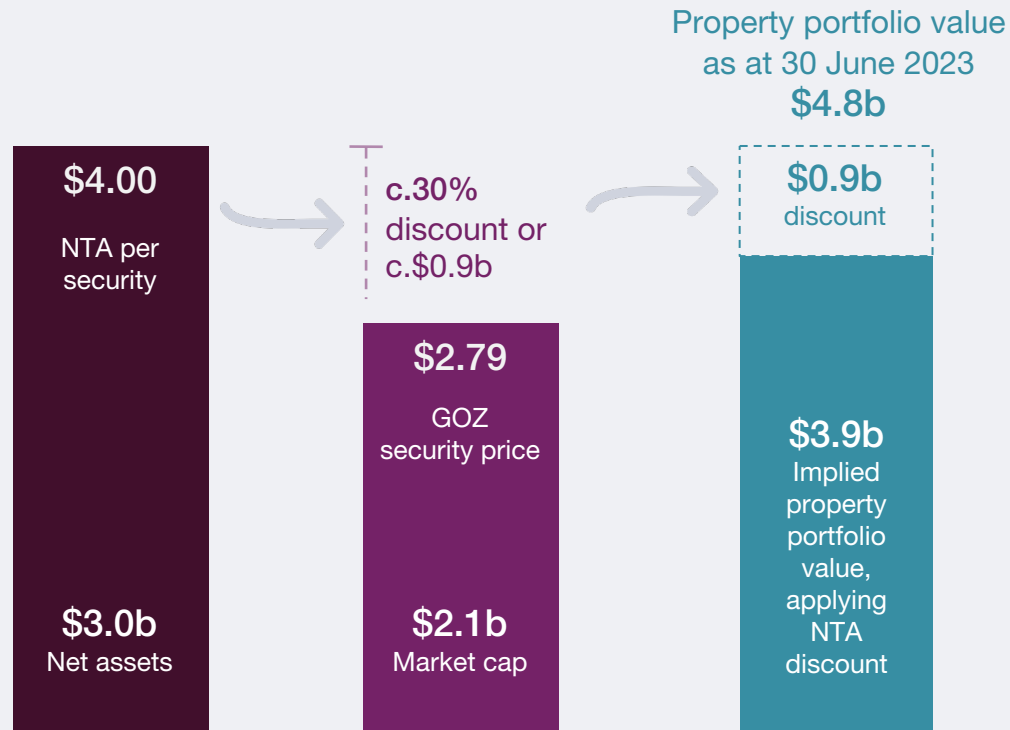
Property portfolio value as at 30 June 2023
$4.8b

$4.00
NTA per security

$3.0b
Net assets

c.30% discount or c.$0.9b

$2.79
GOZ security price

$2.1b
Market cap

$0.9b
discount

$3.9b
Implied property portfolio value, applying NTA discount